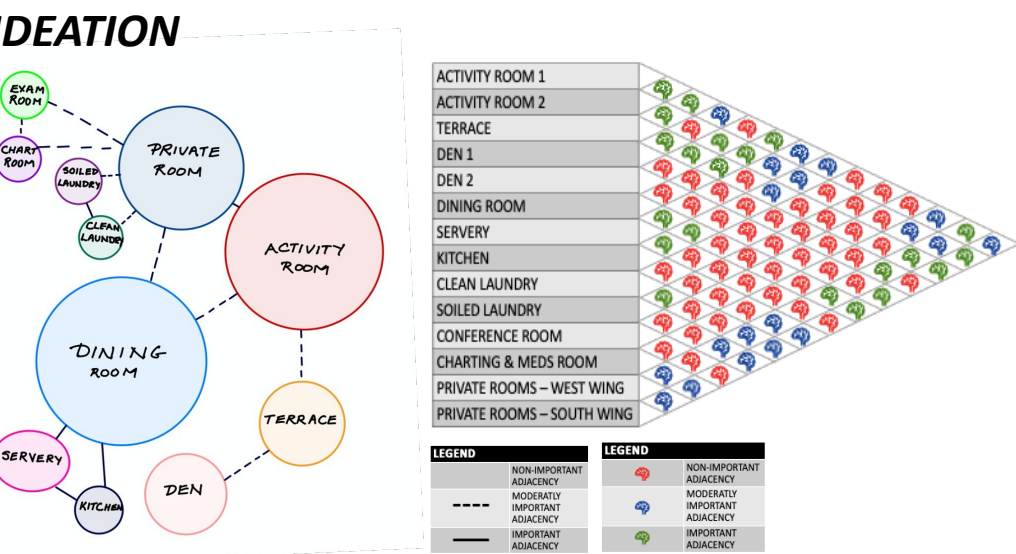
IDEATION

EXAM ROOM

CHART ROOM

SOILED LAUNDRY

CLEAN LAUNDRY

PRIVATE ROOM

ACTIVITY ROOM

DINING ROOM

TERRACE

SERVERY

KITCHEN

DEN

ACTIVITY ROOM 1
ACTIVITY ROOM 2
TERRACE
DEN 1
DEN 2
DINING ROOM
SERVERY
KITCHEN
CLEAN LAUNDRY
SOILED LAUNDRY
CONFERENCE ROOM
CHARTING & MEDS ROOM
PRIVATE ROOMS – WEST WING
PRIVATE ROOMS – SOUTH WING

| LEGEND | |
|---|---|
| | NON-IMPORTANT ADJACENCY |
| - - - - | MODERATLY IMPORTANT ADJACENCY |
| —— | IMPORTANT ADJACENCY |

| LEGEND | |
|---|---|
| | NON-IMPORTANT ADJACENCY |
| | MODERATLY IMPORTANT ADJACENCY |
| | IMPORTANT ADJACENCY |